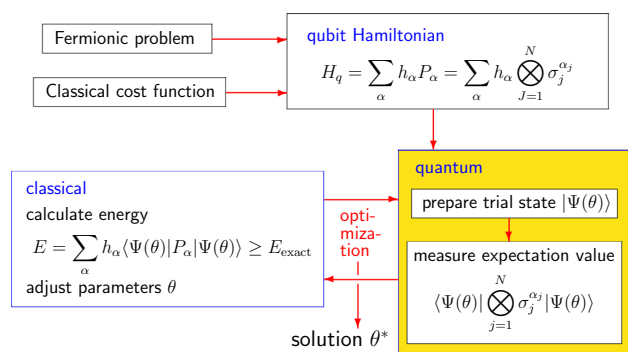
Fermionic problem

Classical cost function

qubit Hamiltonian

$H_q = \sum_\alpha h_\alpha P_\alpha = \sum_\alpha h_\alpha \bigotimes_{J=1}^{N} \sigma_j^{\alpha_j}$

quantum

prepare trial state $|\Psi(\theta)\rangle$

measure expectation value

$\langle\Psi(\theta)| \bigotimes_{j=1}^{N} \sigma_j^{\alpha_j} |\Psi(\theta)\rangle$

classical

calculate energy

$E = \sum_\alpha h_\alpha \langle\Psi(\theta)|P_\alpha|\Psi(\theta)\rangle \geq E_{\text{exact}}$

adjust parameters $\theta$

optimization

solution $\theta^*$